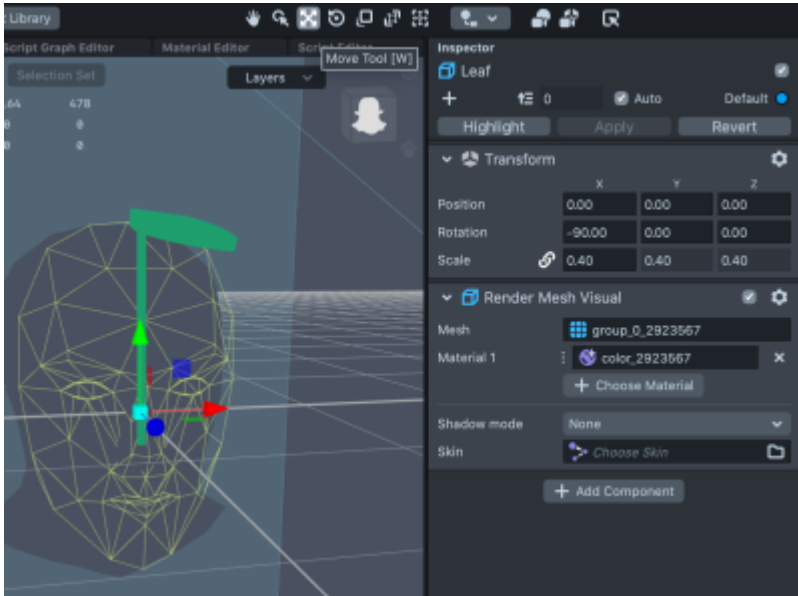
: Library

Script Graph Editor
Material Editor
Script Editor
Move Tool [W]

Selection Set
Layers
.64 478
0 0
0 0

Inspector
Leaf
0
Auto
Default
Highlight
Apply
Revert

Transform
X Y Z
Position 0.00 0.00 0.00
Rotation -90.00 0.00 0.00
Scale 0.40 0.40 0.40

Render Mesh Visual
Mesh group_0_2923567
Material 1 color_2923567
Choose Material
Shadow mode None
Skin Choose Skin

Add Component